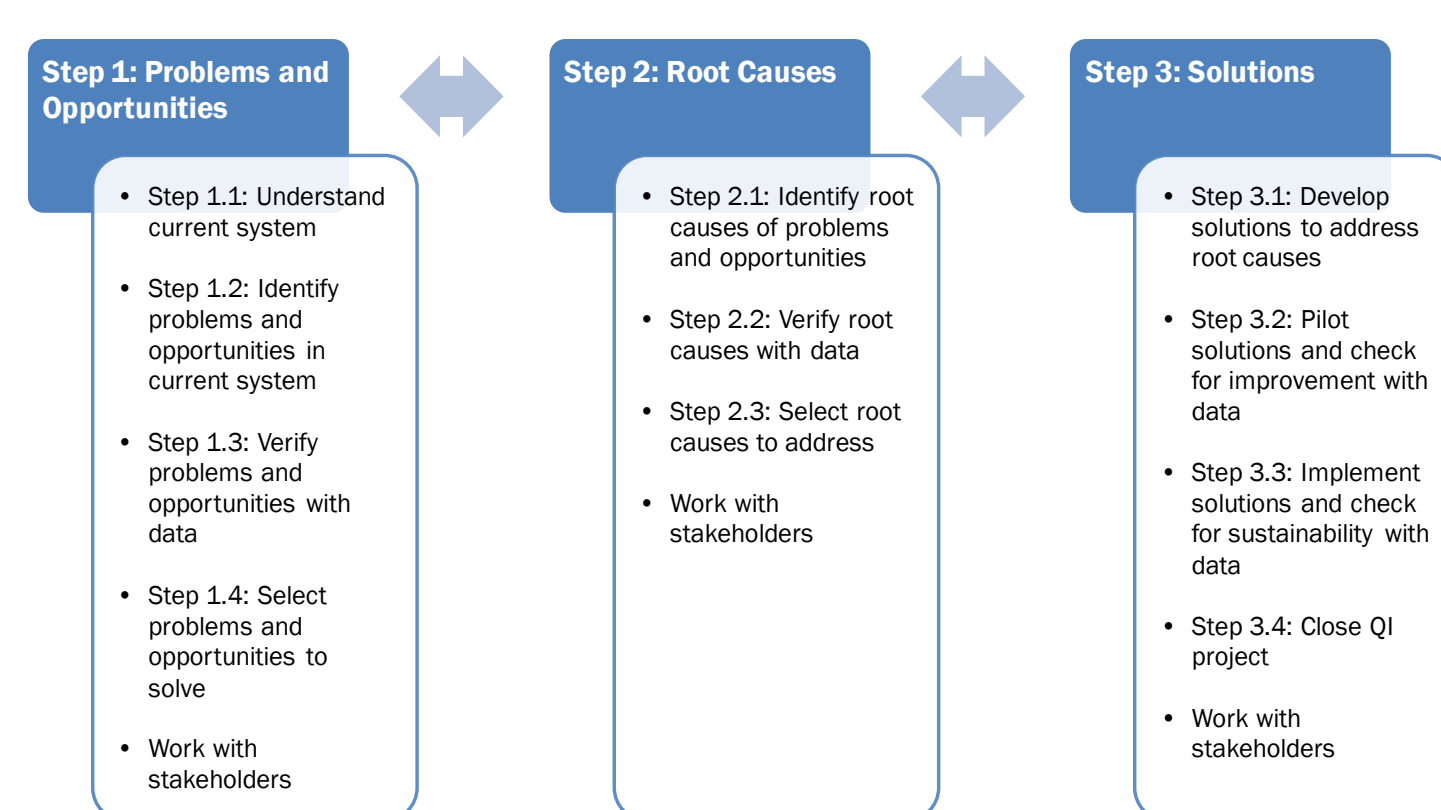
Step 1: Problems and Opportunities

- Step 1.1: Understand current system
- Step 1.2: Identify problems and opportunities in current system
- Step 1.3: Verify problems and opportunities with data
- Step 1.4: Select problems and opportunities to solve
- Work with stakeholders

Step 2: Root Causes

- Step 2.1: Identify root causes of problems and opportunities
- Step 2.2: Verify root causes with data
- Step 2.3: Select root causes to address
- Work with stakeholders

Step 3: Solutions

- Step 3.1: Develop solutions to address root causes
- Step 3.2: Pilot solutions and check for improvement with data
- Step 3.3: Implement solutions and check for sustainability with data
- Step 3.4: Close QI project
- Work with stakeholders